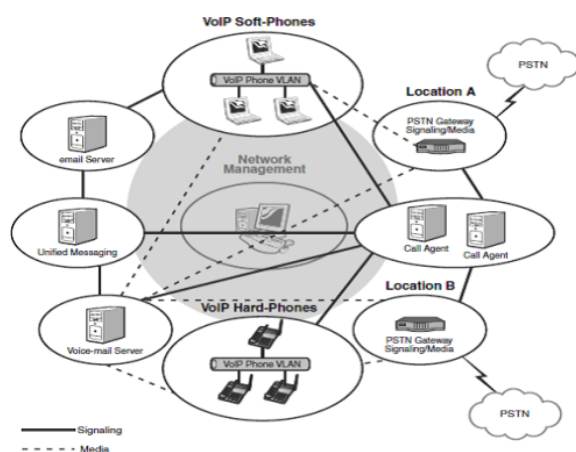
VoIP Soft-Phones

VoIP Phone VLAN

PSTN

Location A

PSTN Gateway Signaling/Media

email Server

Network Management

Unified Messaging

Call Agent

Call Agent

Location B

VoIP Hard-Phones

Voice-mail Server

VoIP Phone VLAN

PSTN Gateway Signaling/Media

PSTN

Signaling

Media